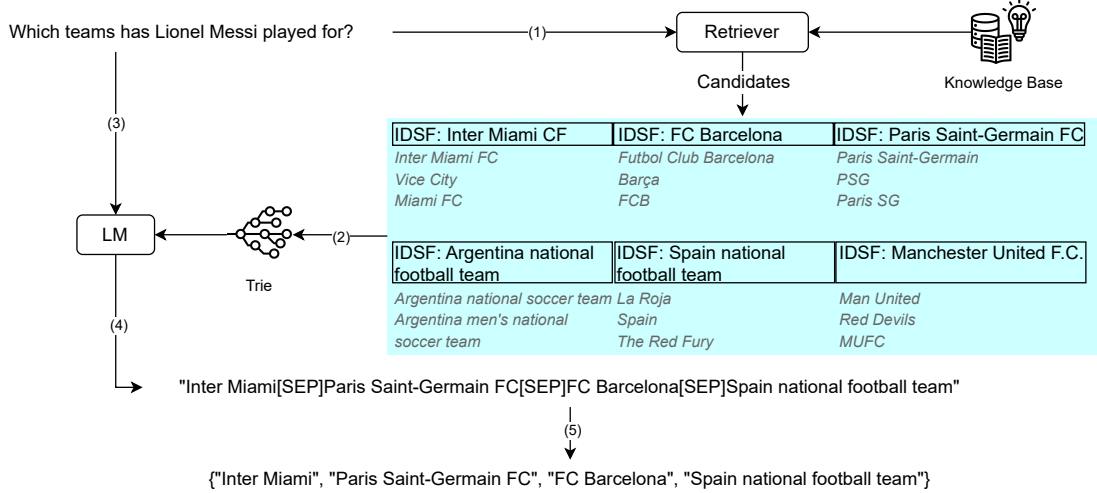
Which teams has Lionel Messi played for?

(1)

Retriever

Knowledge Base

Candidates

(3)

IDSF: Inter Miami CF
Inter Miami FC
Vice City
Miami FC

IDSF: FC Barcelona
Futbol Club Barcelona
Barça
FCB

IDSF: Paris Saint-Germain FC
Paris Saint-Germain
PSG
Paris SG

LM

(2)

Trie

IDSF: Argentina national football team
Argentina national soccer team
Argentina men's national soccer team

IDSF: Spain national football team
La Roja
Spain
The Red Fury

IDSF: Manchester United F.C.
Man United
Red Devils
MUFC

(4)

"Inter Miami[SEP]Paris Saint-Germain FC[SEP]FC Barcelona[SEP]Spain national football team"

(5)

{"Inter Miami", "Paris Saint-Germain FC", "FC Barcelona", "Spain national football team"}